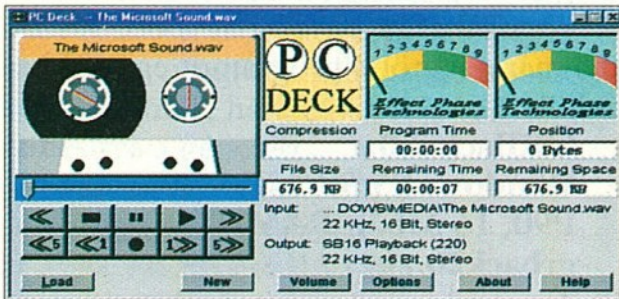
PC Deck -- The Microsoft Sound.wav

The Microsoft Sound.wav

PC DECK

1 2 3 4 5 6 7 8 9
Effect Phase Technologies

1 2 3 4 5 6 7 8 9
Effect Phase Technologies

Compression
Program Time
00:00:00
Position
0 Bytes

File Size
676.9 KB
Remaining Time
00:00:07
Remaining Space
676.9 KB

5 1 1 5

Input: ... DOWS\MEDIA\The Microsoft Sound.wav
22 KHz, 16 Bit, Stereo

Output: SB16 Playback (220)
22 KHz, 16 Bit, Stereo

Load
New
Volume
Options
About
Help